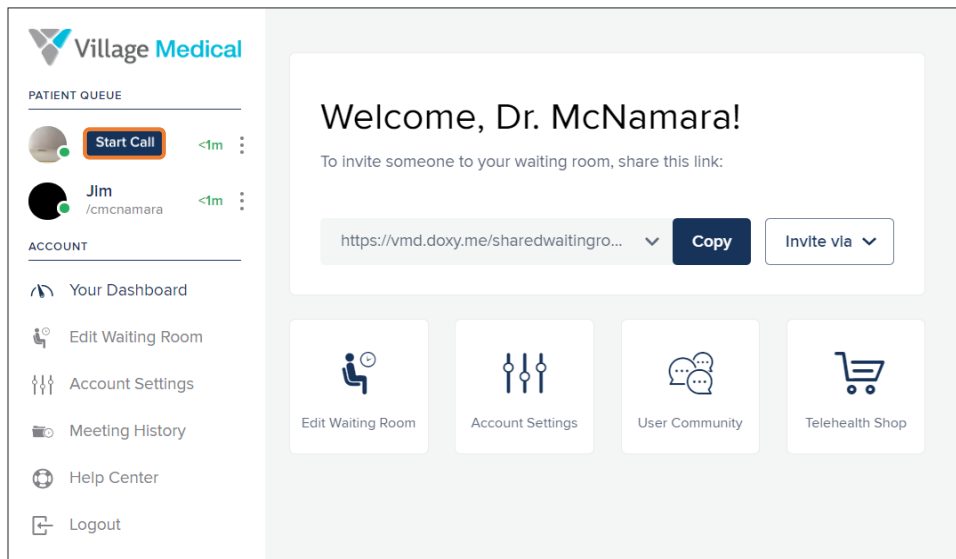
Village Medical

PATIENT QUEUE

Start Call <1m

Jim
/cmcnamara
<1m

ACCOUNT

Your Dashboard

Edit Waiting Room

Account Settings

Meeting History

Help Center

Logout

Welcome, Dr. McNamara!

To invite someone to your waiting room, share this link:

https://vmd.doxy.me/sharedwaitingro...

Copy

Invite via

Edit Waiting Room

Account Settings

User Community

Telehealth Shop